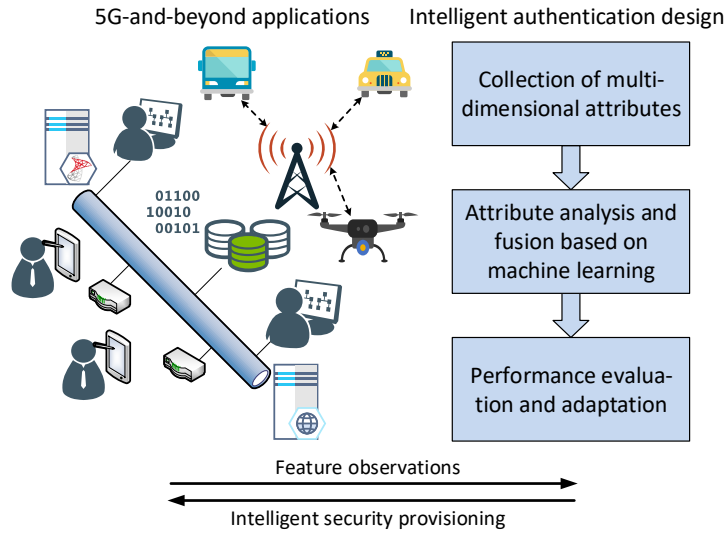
5G-and-beyond applications

Intelligent authentication design

Collection of multi-dimensional attributes

Attribute analysis and fusion based on machine learning

Performance evaluation and adaptation

01100
10010
00101

Feature observations

Intelligent security provisioning